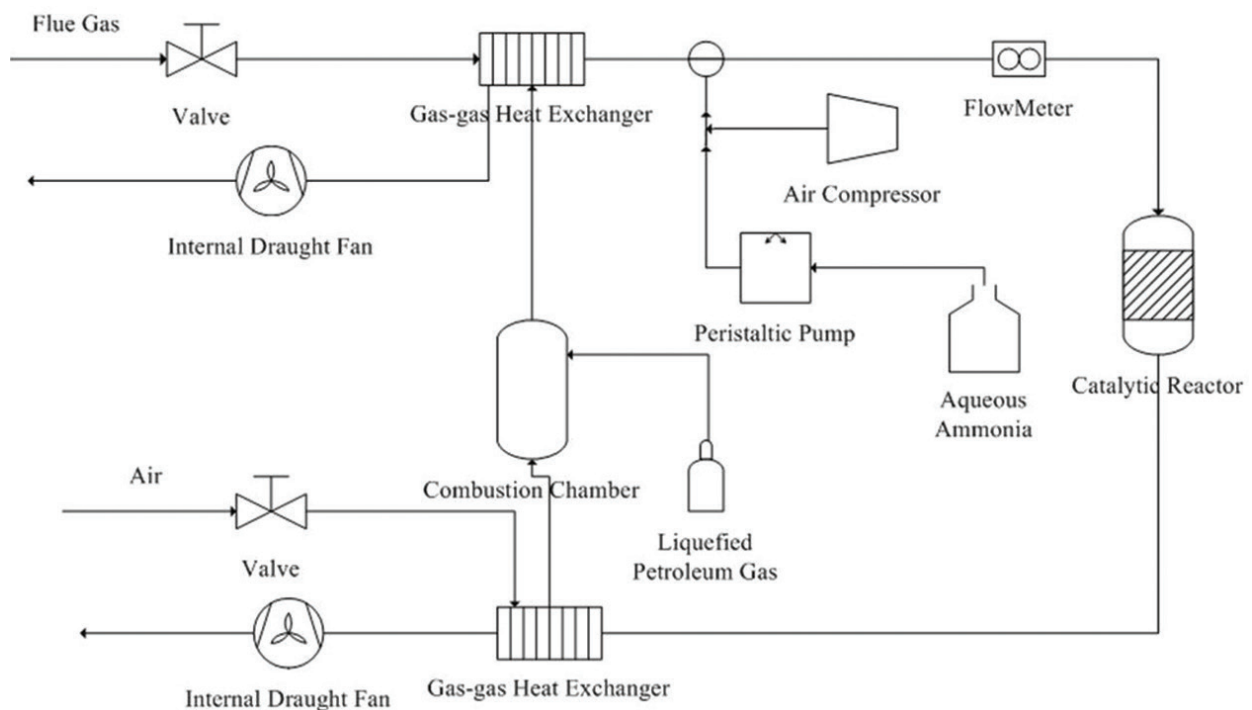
Flue Gas

Valve

Gas-gas Heat Exchanger

FlowMeter

Air Compressor

Internal Draught Fan

Peristaltic Pump

Catalytic Reactor

Aqueous Ammonia

Air

Combustion Chamber

Liquefied Petroleum Gas

Valve

Internal Draught Fan

Gas-gas Heat Exchanger